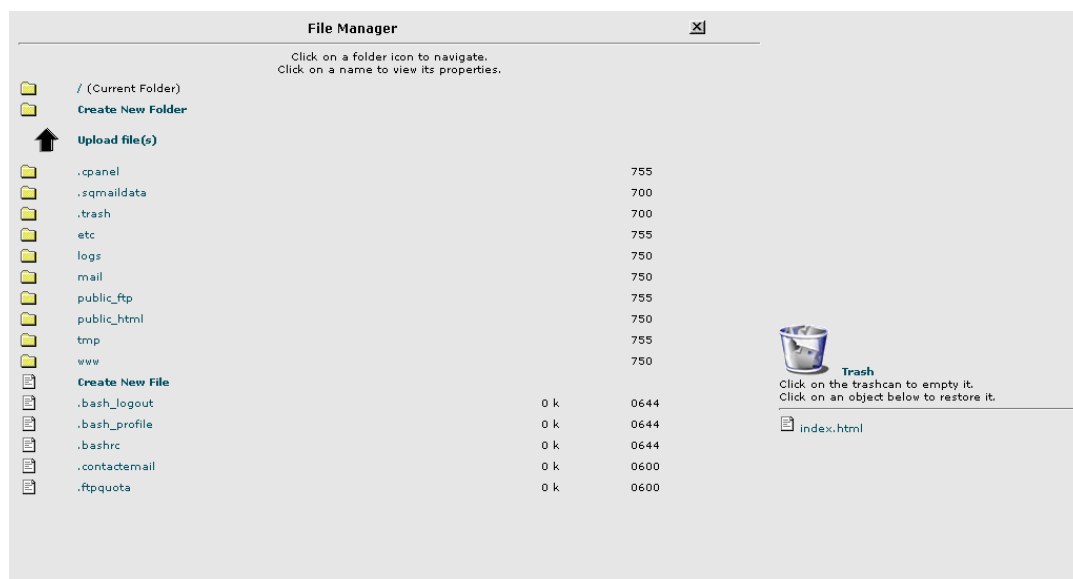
File Manager

X

Click on a folder icon to navigate.
Click on a name to view its properties.

/ (Current Folder)

Create New Folder

Upload file(s)

| | | |
|---|---|---|
| .cpanel | | 755 |
| .sqmaildata | | 700 |
| .trash | | 700 |
| etc | | 755 |
| logs | | 750 |
| mail | | 750 |
| public_ftp | | 755 |
| public_html | | 750 |
| tmp | | 755 |
| www | | 750 |
| Create New File | | |
| .bash_logout | 0 k | 0644 |
| .bash_profile | 0 k | 0644 |
| .bashrc | 0 k | 0644 |
| .contactemail | 0 k | 0600 |
| .ftpquota | 0 k | 0600 |

Trash
Click on the trashcan to empty it.
Click on an object below to restore it.

index.html